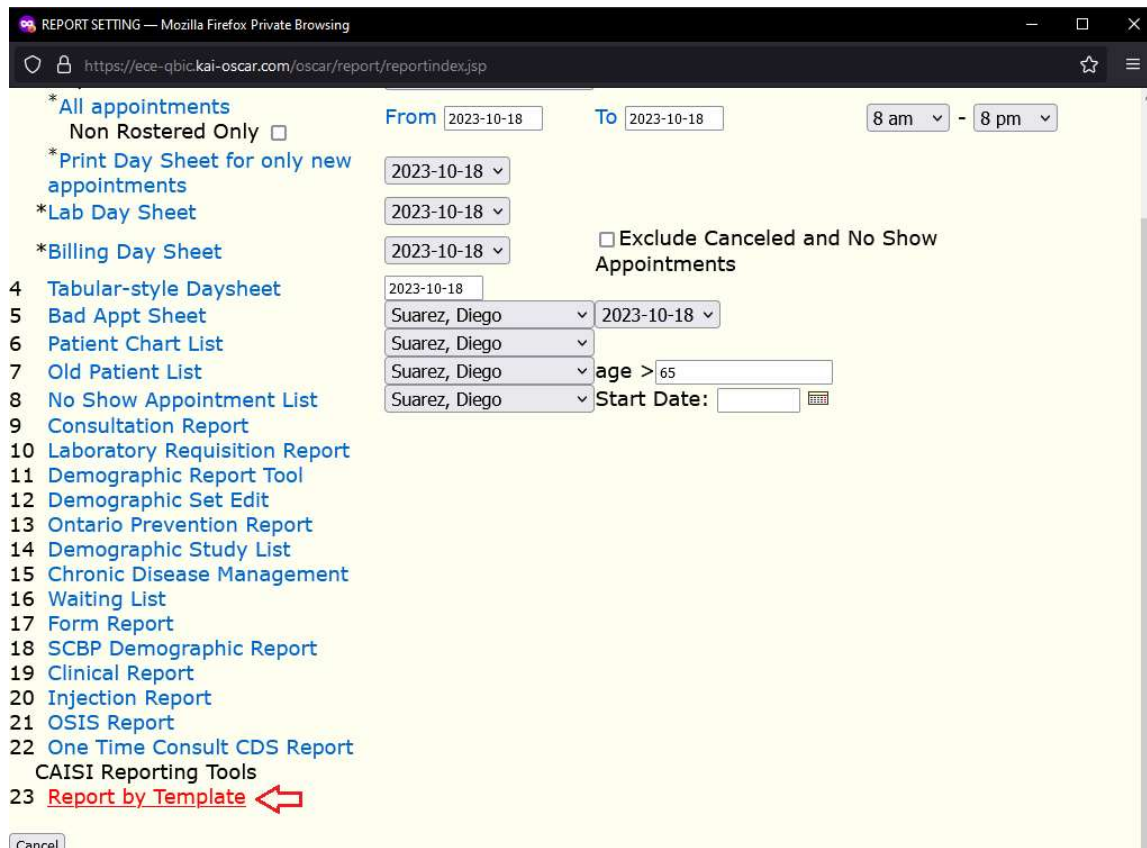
REPORT SETTING — Mozilla Firefox Private Browsing

https://ece-qbic.kai-oscar.com/oscar/report/reportindex.jsp

*All appointments
Non Rostered Only
From 2023-10-18 To 2023-10-18 8 am - 8 pm
*Print Day Sheet for only new appointments 2023-10-18
*Lab Day Sheet 2023-10-18
*Billing Day Sheet 2023-10-18 Exclude Canceled and No Show Appointments
4 Tabular-style Daysheet 2023-10-18
5 Bad Appt Sheet Suarez, Diego 2023-10-18
6 Patient Chart List Suarez, Diego
7 Old Patient List Suarez, Diego age > 65
8 No Show Appointment List Suarez, Diego Start Date:
9 Consultation Report
10 Laboratory Requisition Report
11 Demographic Report Tool
12 Demographic Set Edit
13 Ontario Prevention Report
14 Demographic Study List
15 Chronic Disease Management
16 Waiting List
17 Form Report
18 SCBP Demographic Report
19 Clinical Report
20 Injection Report
21 OSIS Report
22 One Time Consult CDS Report
CAISI Reporting Tools
23 Report by Template

Cancel